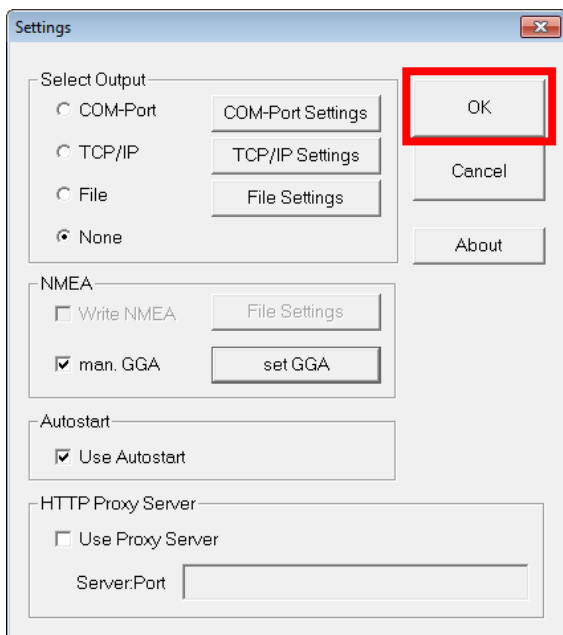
Settings

Select Output
COM-Port
COM-Port Settings
TCP/IP
TCP/IP Settings
File
File Settings
None

OK
Cancel
About

NMEA
Write NMEA
File Settings
man. GGA
set GGA

Autostart
Use Autostart

HTTP Proxy Server
Use Proxy Server
Server:Port